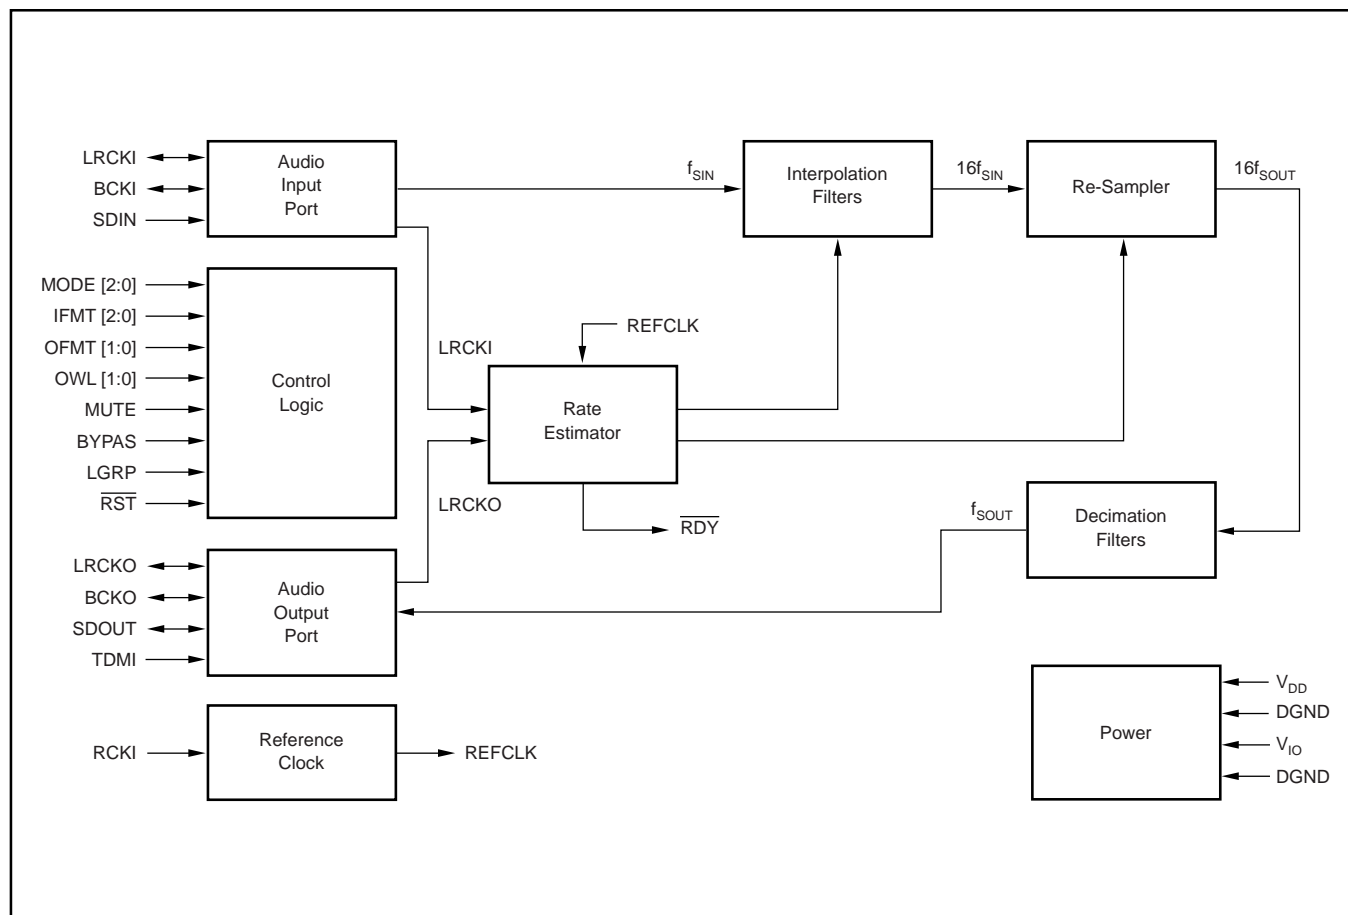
LRCKI
BCKI
SDIN

Audio Input Port

$f_{SIN}$

Interpolation Filters

$16f_{SIN}$

Re-Sampler

$16f_{SOUT}$

MODE [2:0]
IFMT [2:0]
OFMT [1:0]
OWL [1:0]
MUTE
BYPAS
LGRP
$\overline{RST}$

Control Logic

LRCKI

REFCLK

Rate Estimator

LRCKO

$\overline{RDY}$

$f_{SOUT}$

Decimation Filters

LRCKO
BCKO
SDOUT
TDMI

Audio Output Port

RCKI

Reference Clock

REFCLK

Power

$V_{DD}$
DGND
$V_{IO}$
DGND